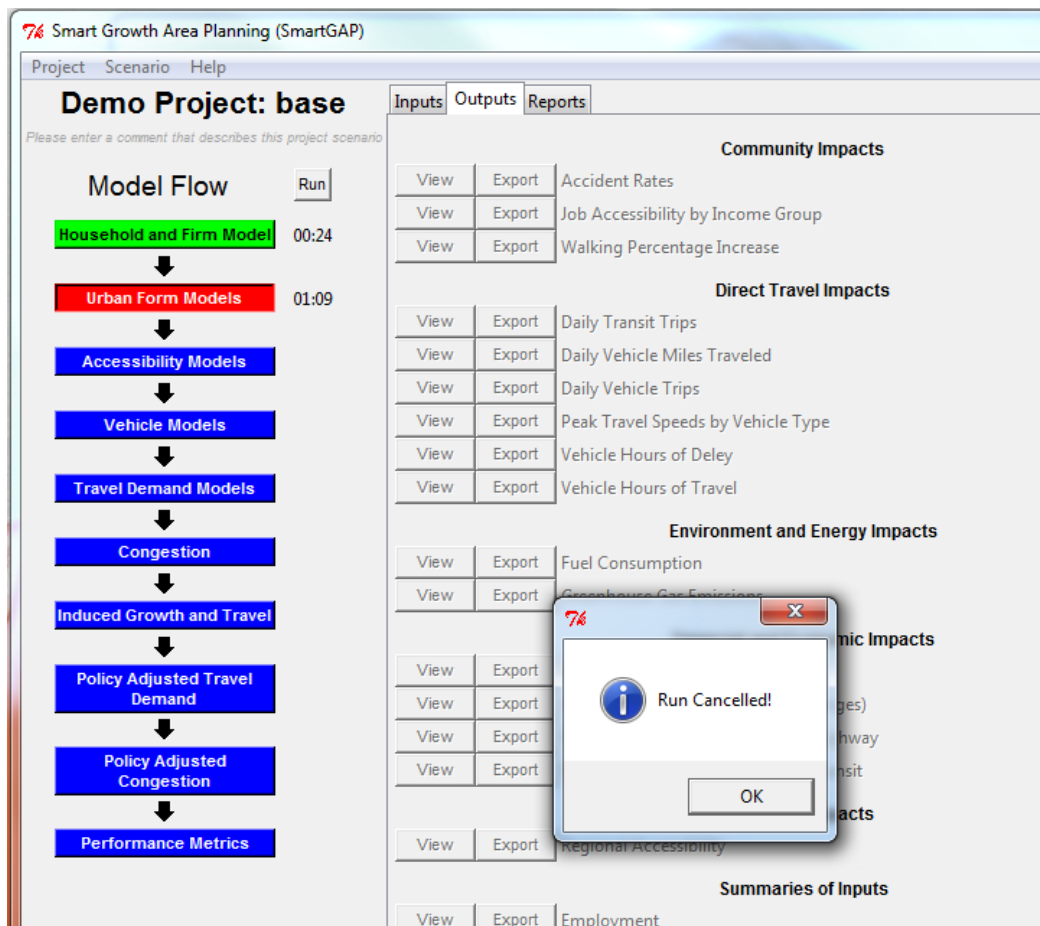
Smart Growth Area Planning (SmartGAP)

Project Scenario Help

Demo Project: base

Please enter a comment that describes this project scenario

Model Flow

Run

Household and Firm Model 00:24

Urban Form Models 01:09

Accessibility Models

Vehicle Models

Travel Demand Models

Congestion

Induced Growth and Travel

Policy Adjusted Travel Demand

Policy Adjusted Congestion

Performance Metrics

Inputs Outputs Reports

Community Impacts

View Export Accident Rates

View Export Job Accessibility by Income Group

View Export Walking Percentage Increase

Direct Travel Impacts

View Export Daily Transit Trips

View Export Daily Vehicle Miles Traveled

View Export Daily Vehicle Trips

View Export Peak Travel Speeds by Vehicle Type

View Export Vehicle Hours of Deley

View Export Vehicle Hours of Travel

Environment and Energy Impacts

View Export Fuel Consumption

View Export Greenhouse Gas Emissions

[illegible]mic Impacts

View Export

View Export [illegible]ges)

View Export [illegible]hway

View Export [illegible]nsit

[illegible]acts

View Export Regional Accessibility

Summaries of Inputs

View Export Employment

Run Cancelled!

OK